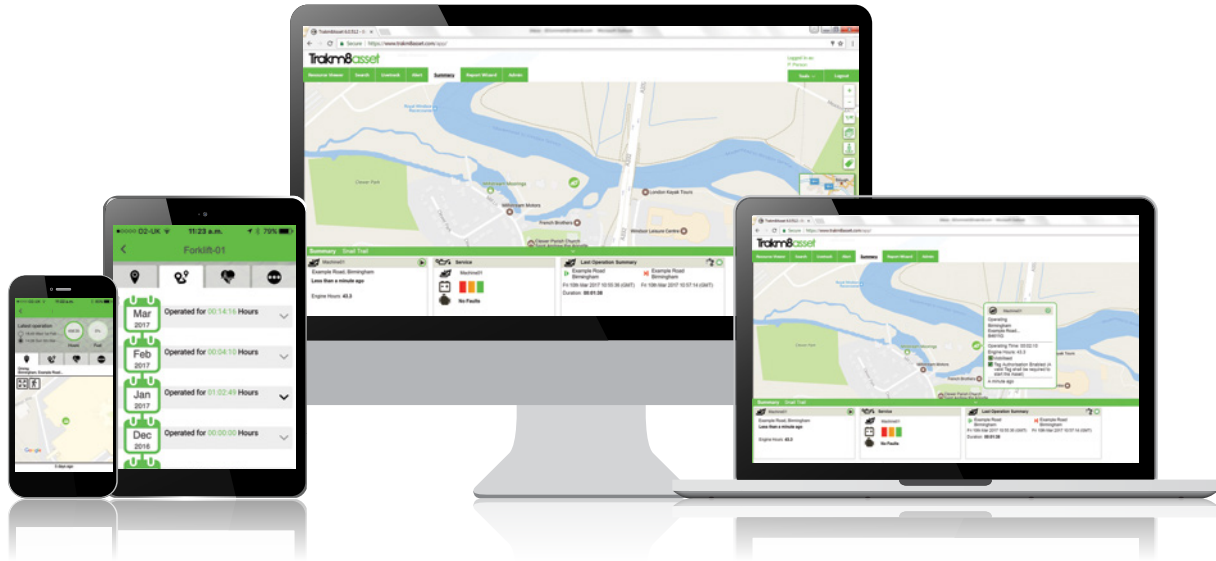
Trakm8asset

Resource Viewer | Search | Livetrack | Alert | Summary | Report Wizard | Admin

Logged in as:

Tools | Logout

Summary

Machine01

Example Road, Birmingham

Less than a minute ago

Engine Hours: 42.3

Service

Machine01

No Faults

Last Operation Summary

Example Road Birmingham

Example Road Birmingham

Fri 10th Mar 2017 10:55:36 (GMT)

Fri 10th Mar 2017 10:57:14 (GMT)

Duration: 00:01:38

Clover Park

London Kayak Tours

French Brothers

Windsor Leisure Centre

O2-UK

11:23 a.m.

79%

Forklift-01

Mar 2017 Operated for 00:14:16 Hours

Feb 2017 Operated for 00:04:10 Hours

Jan 2017 Operated for 01:02:49 Hours

Dec 2016 Operated for 00:00:00 Hours

Latest operation

Trakm8asset

Resource Viewer | Search | Livetrack | Alert | Summary | Report Wizard | Admin

Machine01

Operating

Birmingham

Example Road,

Operating Time: 00:02:10

Engine Hours: 42.3

A minute ago

Summary

Machine01

Example Road, Birmingham

Less than a minute ago

Engine Hours: 42.3

Service

Machine01

No Faults

Last Operation Summary

Example Road Birmingham

Example Road Birmingham

Fri 10th Mar 2017 10:55:36 (GMT)

Fri 10th Mar 2017 10:57:14 (GMT)

Duration: 00:01:38

Google